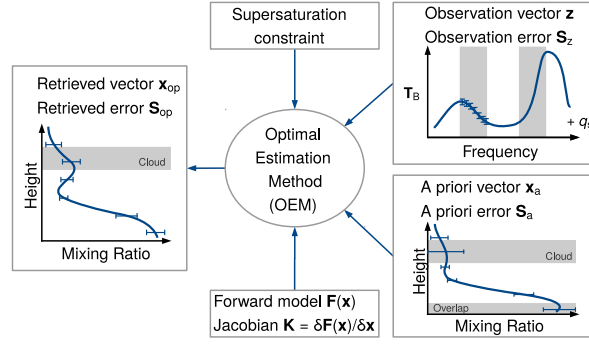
Supersaturation constraint

Retrieved vector $\mathbf{x}_{op}$
Retrieved error $\mathbf{S}_{op}$

Cloud

Height

Mixing Ratio

Optimal Estimation Method (OEM)

Observation vector $\mathbf{z}$
Observation error $\mathbf{S}_z$

$\mathbf{T}_B$

+ $q_{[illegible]}$

Frequency

A priori vector $\mathbf{x}_a$
A priori error $\mathbf{S}_a$

Cloud

Height

Overlap

Mixing Ratio

Forward model $\mathbf{F}(\mathbf{x})$
Jacobian $\mathbf{K} = \delta\mathbf{F}(\mathbf{x})/\delta\mathbf{x}$